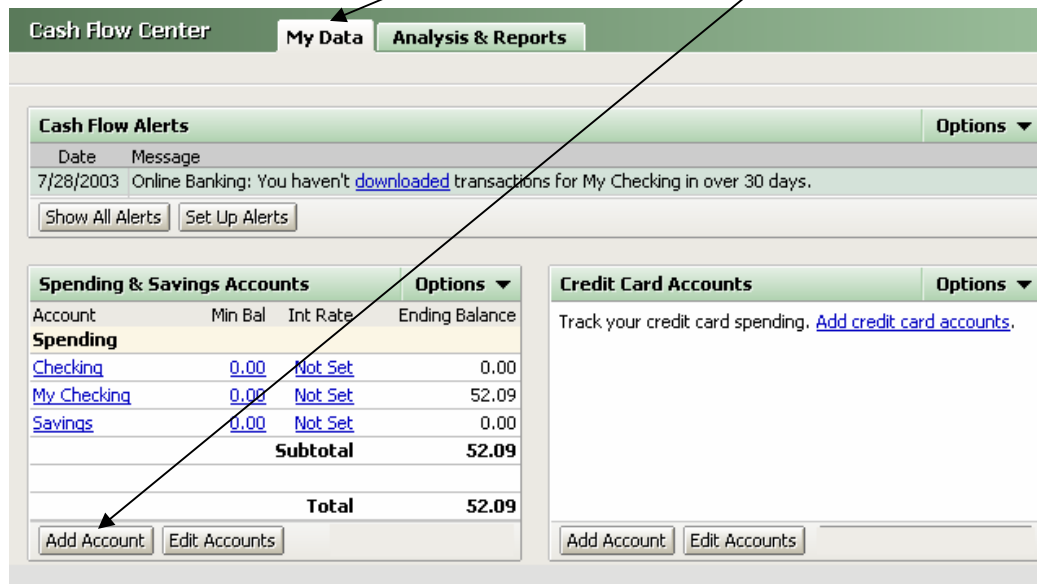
Cash Flow Center

My Data | Analysis & Reports

Cash Flow Alerts — Options ▼

| Date | Message |
|---|---|
| 7/28/2003 | Online Banking: You haven't downloaded transactions for My Checking in over 30 days. |

Show All Alerts | Set Up Alerts

Spending & Savings Accounts — Options ▼

| Account | Min Bal | Int Rate | Ending Balance |
|---|---|---|---|
| **Spending** | | | |
| Checking | 0.00 | Not Set | 0.00 |
| My Checking | 0.00 | Not Set | 52.09 |
| Savings | 0.00 | Not Set | 0.00 |
| | | **Subtotal** | **52.09** |
| | | | |
| | | **Total** | **52.09** |

Add Account | Edit Accounts

Credit Card Accounts — Options ▼

Track your credit card spending. Add credit card accounts.

Add Account | Edit Accounts